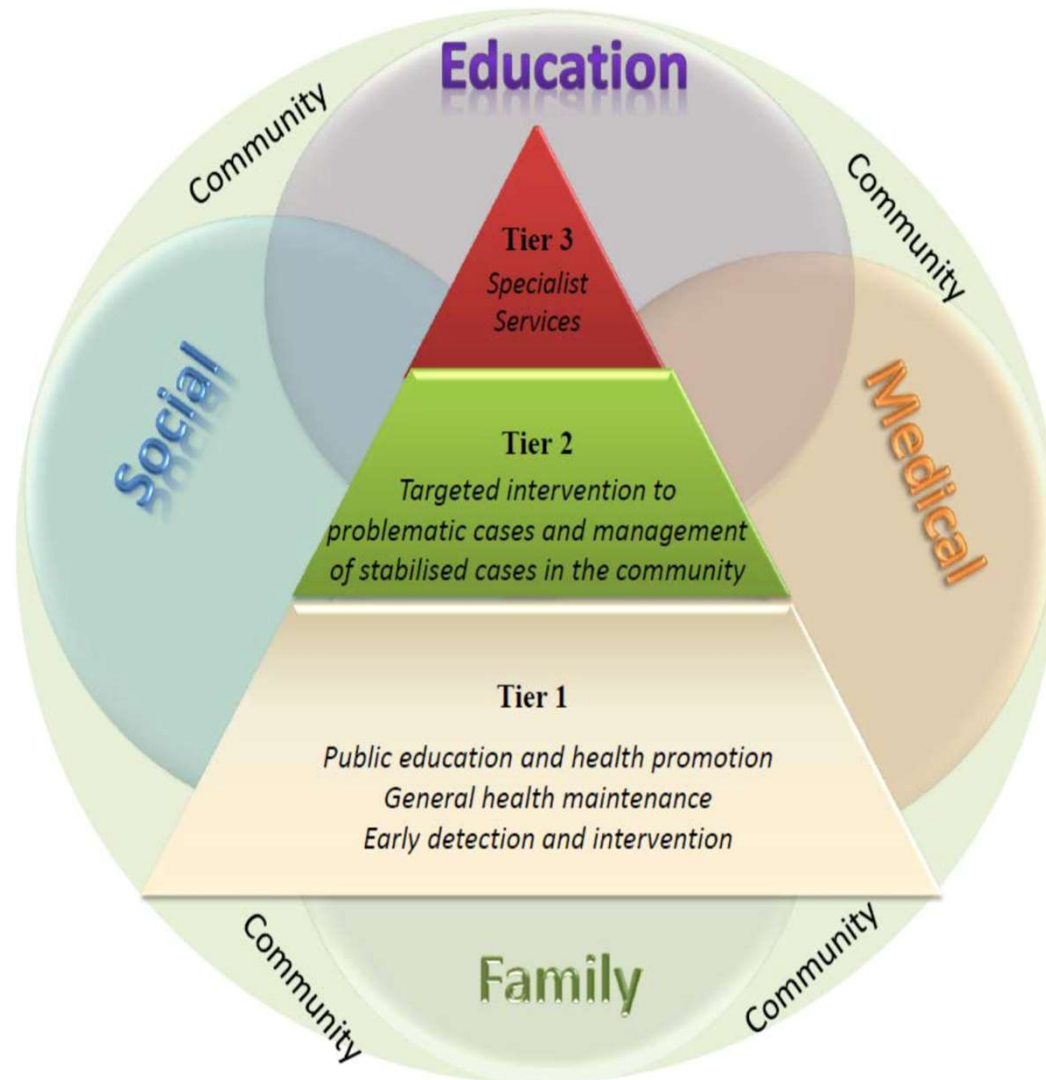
Education

Community

Community

Social

Medical

Tier 3
Specialist Services

Tier 2
Targeted intervention to problematic cases and management of stabilised cases in the community

Tier 1
Public education and health promotion
General health maintenance
Early detection and intervention

Community

Family

Community